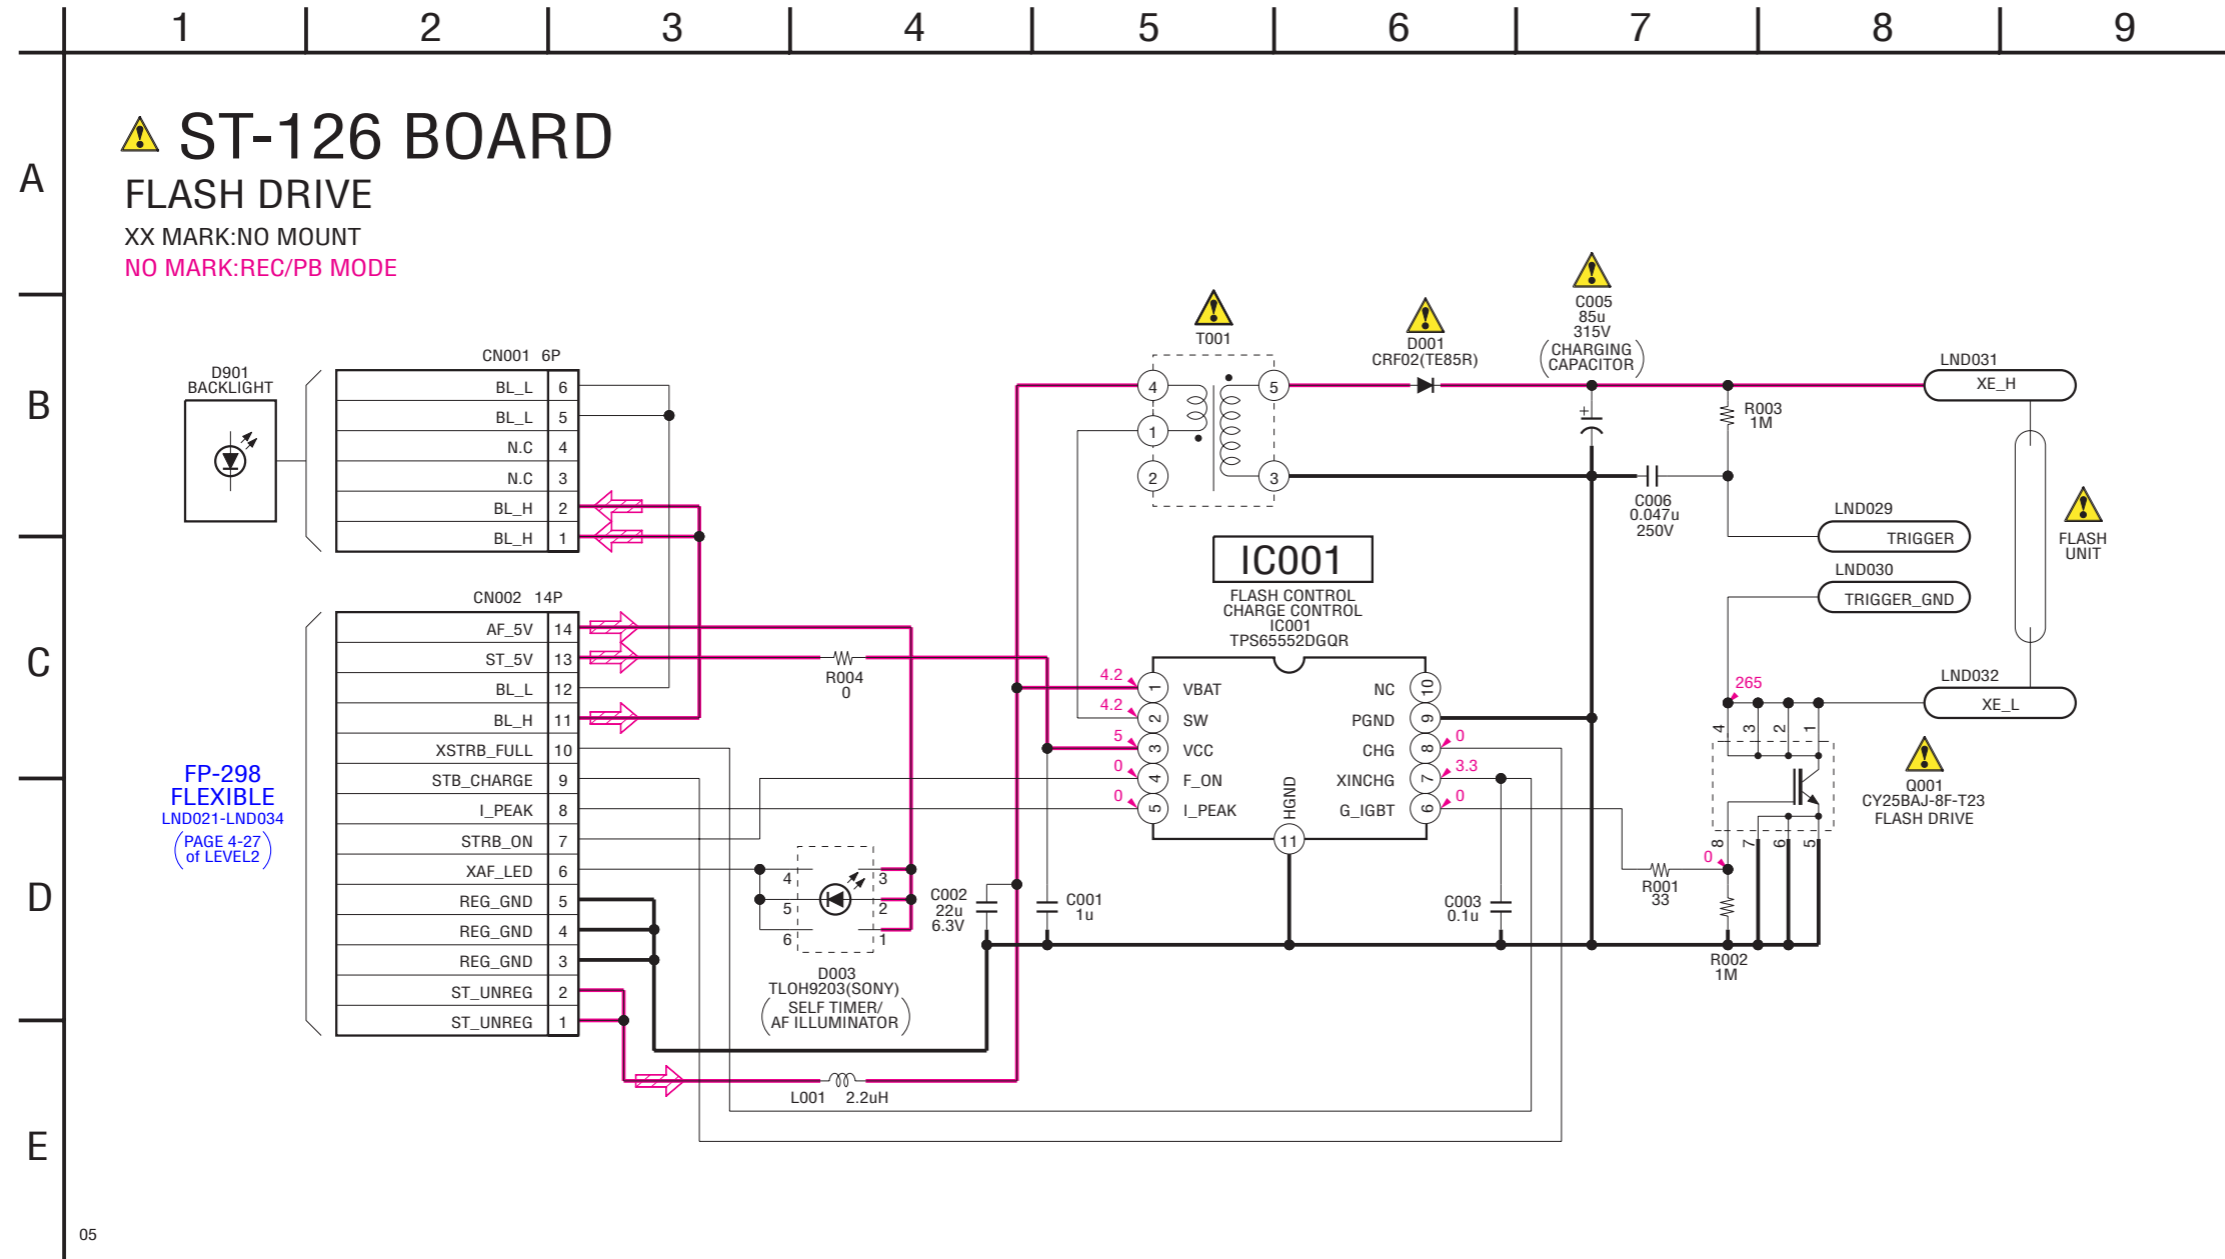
1 2 3 4 5 6 7 8 9

A
B
C
D
E

ST-126 BOARD
FLASH DRIVE
XX MARK:NO MOUNT
NO MARK:REC/PB MODE

D901
BACKLIGHT

CN001 6P
| BL_L | 6 |
|---|---|
| BL_L | 5 |
| N.C | 4 |
| N.C | 3 |
| BL_H | 2 |
| BL_H | 1 |

CN002 14P
| AF_5V | 14 |
|---|---|
| ST_5V | 13 |
| BL_L | 12 |
| BL_H | 11 |
| XSTRB_FULL | 10 |
| STB_CHARGE | 9 |
| I_PEAK | 8 |
| STRB_ON | 7 |
| XAF_LED | 6 |
| REG_GND | 5 |
| REG_GND | 4 |
| REG_GND | 3 |
| ST_UNREG | 2 |
| ST_UNREG | 1 |

FP-298
FLEXIBLE
LND021-LND034
(PAGE 4-27 of LEVEL2)

T001
4 5 1 2 3

D001
CRF02(TE85R)

C005
85u
315V
(CHARGING CAPACITOR)

LND031
XE_H

R003
1M

C006
0.047u
250V

LND029
TRIGGER

FLASH UNIT

LND030
TRIGGER_GND

IC001
FLASH CONTROL
CHARGE CONTROL
IC001
TPS65552DGQR

4.2 1 VBAT
4.2 2 SW
5 3 VCC
0 4 F_ON
0 5 I_PEAK
HGND 11
NC 10
PGND 9
CHG 8 0
XINCHG 7 3.3
G_IGBT 6 0

265
LND032
XE_L

4 3 2 1
8 7 6 5

Q001
CY25BAJ-8F-T23
FLASH DRIVE

0
R001
33

R002
1M

R004
0

4 3
5 2
6 1

D003
TLOH9203(SONY)
(SELF TIMER/ AF ILLUMINATOR)

C002
22u
6.3V

C001
1u

C003
0.1u

L001 2.2uH

05